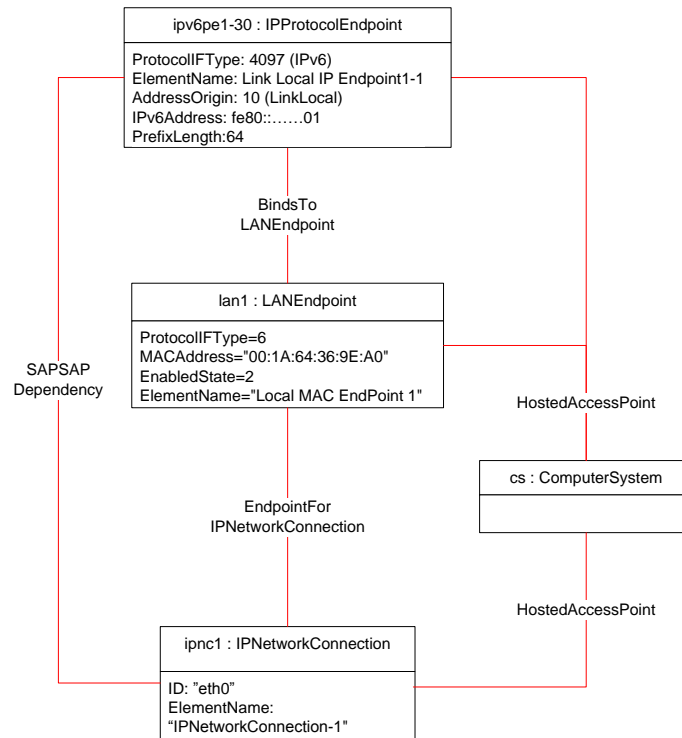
ipv6pe1-30 : IPProtocolEndpoint

ProtocolIFType: 4097 (IPv6)
ElementName: Link Local IP Endpoint1-1
AddressOrigin: 10 (LinkLocal)
IPv6Address: fe80::……01
PrefixLength:64

BindsTo
LANEndpoint

lan1 : LANEndpoint

ProtocolIFType=6
MACAddress="00:1A:64:36:9E:A0"
EnabledState=2
ElementName="Local MAC EndPoint 1"

SAPSAP
Dependency

HostedAccessPoint

cs : ComputerSystem

EndpointFor
IPNetworkConnection

HostedAccessPoint

ipnc1 : IPNetworkConnection

ID: "eth0"
ElementName:
"IPNetworkConnection-1"